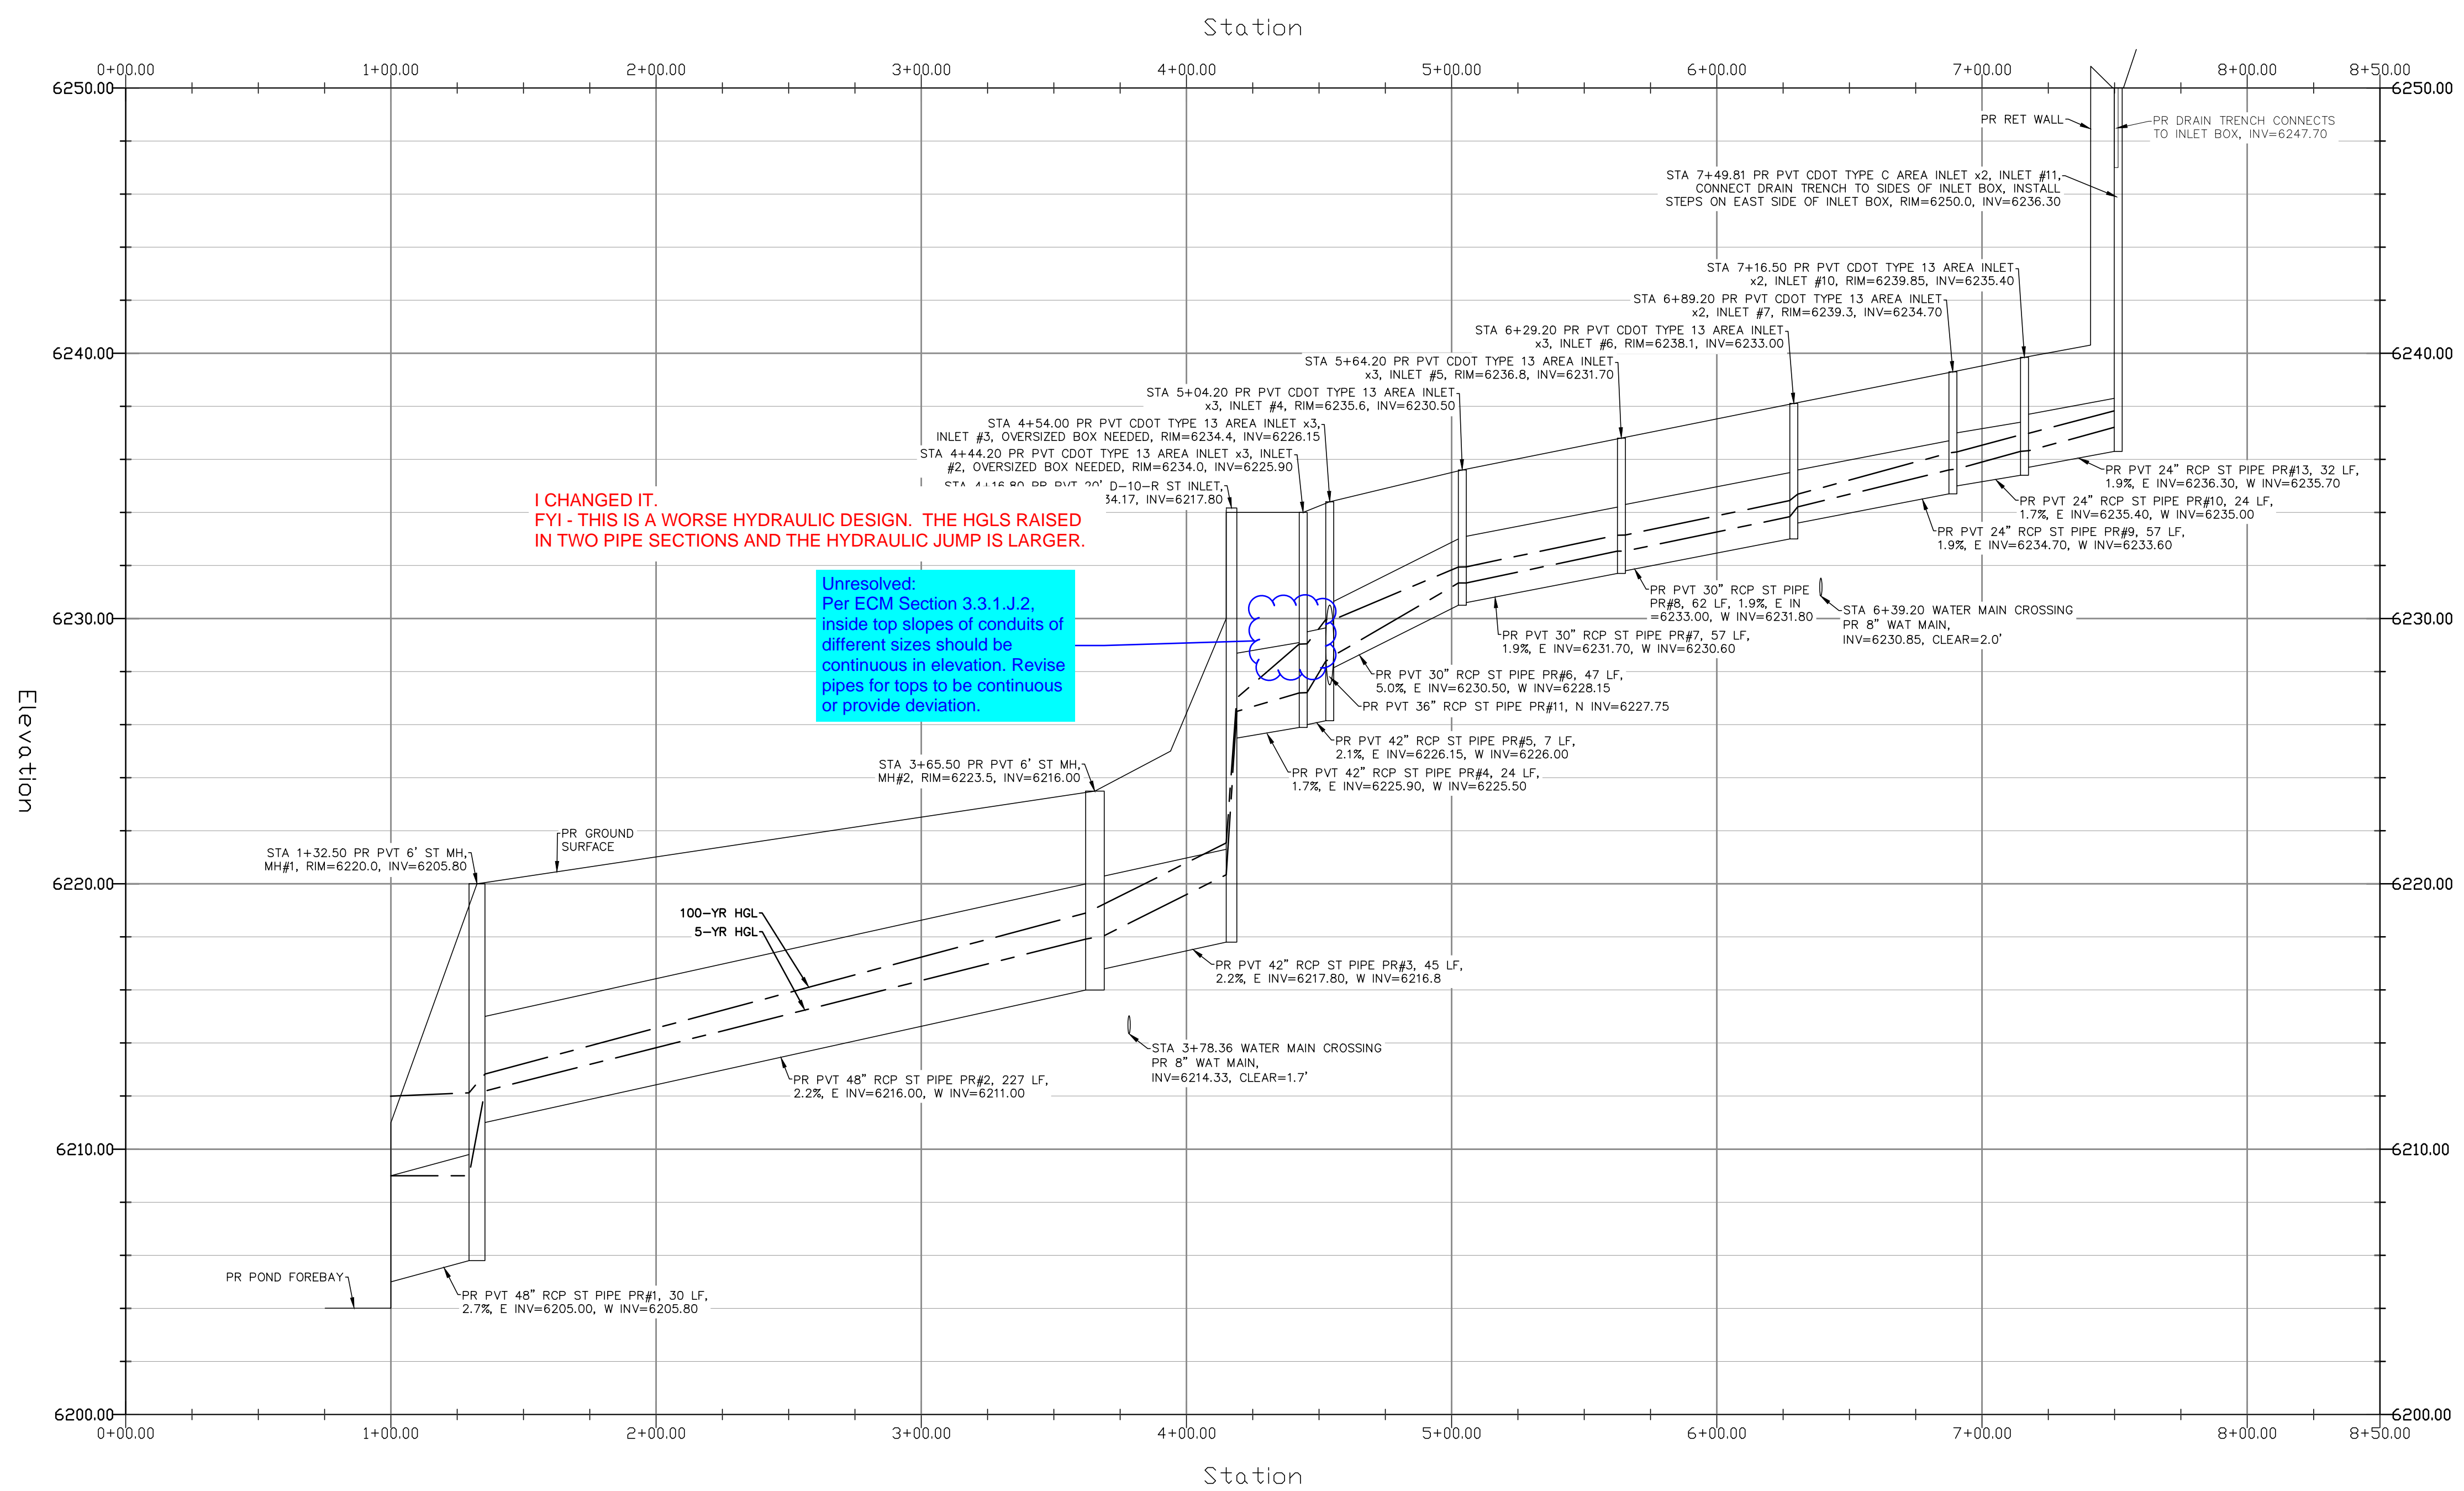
Station

0+00.00 1+00.00 2+00.00 3+00.00 4+00.00 5+00.00 6+00.00 7+00.00 8+00.00 8+50.00

6250.00 6250.00

PR RET WALL

PR DRAIN TRENCH CONNECTS TO INLET BOX, INV=6247.70

STA 7+49.81 PR PVT CDOT TYPE C AREA INLET x2, INLET #11, CONNECT DRAIN TRENCH TO SIDES OF INLET BOX, INSTALL STEPS ON EAST SIDE OF INLET BOX, RIM=6250.0, INV=6236.30

STA 7+16.50 PR PVT CDOT TYPE 13 AREA INLET x2, INLET #10, RIM=6239.85, INV=6235.40

STA 6+89.20 PR PVT CDOT TYPE 13 AREA INLET x2, INLET #7, RIM=6239.3, INV=6234.70

STA 6+29.20 PR PVT CDOT TYPE 13 AREA INLET x3, INLET #6, RIM=6238.1, INV=6233.00

STA 5+64.20 PR PVT CDOT TYPE 13 AREA INLET x3, INLET #5, RIM=6236.8, INV=6231.70

STA 5+04.20 PR PVT CDOT TYPE 13 AREA INLET x3, INLET #4, RIM=6235.6, INV=6230.50

STA 4+54.00 PR PVT CDOT TYPE 13 AREA INLET x3, INLET #3, OVERSIZED BOX NEEDED, RIM=6234.4, INV=6226.15

STA 4+44.20 PR PVT CDOT TYPE 13 AREA INLET x3, INLET #2, OVERSIZED BOX NEEDED, RIM=6234.0, INV=6225.90

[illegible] D-10-R ST INLET, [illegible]4.17, INV=6217.80

6240.00 6240.00

I CHANGED IT.
FYI - THIS IS A WORSE HYDRAULIC DESIGN. THE HGLS RAISED IN TWO PIPE SECTIONS AND THE HYDRAULIC JUMP IS LARGER.

Unresolved:
Per ECM Section 3.3.1.J.2, inside top slopes of conduits of different sizes should be continuous in elevation. Revise pipes for tops to be continuous or provide deviation.

PR PVT 24" RCP ST PIPE PR#13, 32 LF, 1.9%, E INV=6236.30, W INV=6235.70

PR PVT 24" RCP ST PIPE PR#10, 24 LF, 1.7%, E INV=6235.40, W INV=6235.00

PR PVT 24" RCP ST PIPE PR#9, 57 LF, 1.9%, E INV=6234.70, W INV=6233.60

PR PVT 30" RCP ST PIPE PR#8, 62 LF, 1.9%, E IN =6233.00, W INV=6231.80

STA 6+39.20 WATER MAIN CROSSING PR 8" WAT MAIN, INV=6230.85, CLEAR=2.0'

PR PVT 30" RCP ST PIPE PR#7, 57 LF, 1.9%, E INV=6231.70, W INV=6230.60

6230.00 6230.00

Elevation

PR PVT 30" RCP ST PIPE PR#6, 47 LF, 5.0%, E INV=6230.50, W INV=6228.15

PR PVT 36" RCP ST PIPE PR#11, N INV=6227.75

PR PVT 42" RCP ST PIPE PR#5, 7 LF, 2.1%, E INV=6226.15, W INV=6226.00

PR PVT 42" RCP ST PIPE PR#4, 24 LF, 1.7%, E INV=6225.90, W INV=6225.50

STA 3+65.50 PR PVT 6' ST MH, MH#2, RIM=6223.5, INV=6216.00

PR GROUND SURFACE

STA 1+32.50 PR PVT 6' ST MH, MH#1, RIM=6220.0, INV=6205.80

6220.00 6220.00

100-YR HGL
5-YR HGL

PR PVT 42" RCP ST PIPE PR#3, 45 LF, 2.2%, E INV=6217.80, W INV=6216.8

STA 3+78.36 WATER MAIN CROSSING PR 8" WAT MAIN, INV=6214.33, CLEAR=1.7'

PR PVT 48" RCP ST PIPE PR#2, 227 LF, 2.2%, E INV=6216.00, W INV=6211.00

6210.00 6210.00

PR POND FOREBAY

PR PVT 48" RCP ST PIPE PR#1, 30 LF, 2.7%, E INV=6205.00, W INV=6205.80

6200.00 6200.00

0+00.00 1+00.00 2+00.00 3+00.00 4+00.00 5+00.00 6+00.00 7+00.00 8+00.00 8+50.00

Station